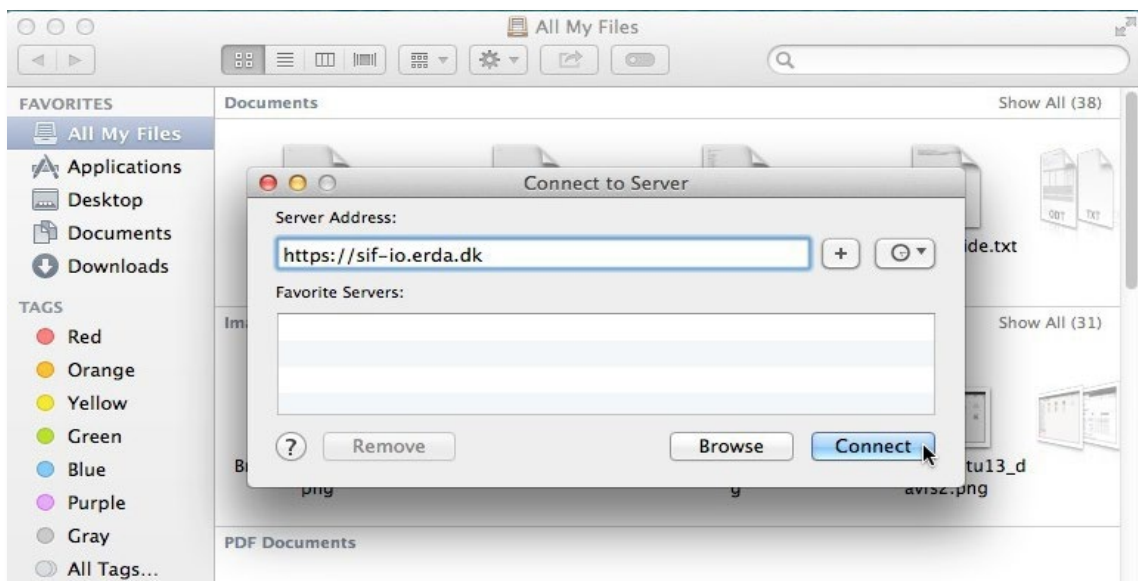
All My Files

FAVORITES
All My Files
Applications
Desktop
Documents
Downloads

TAGS
Red
Orange
Yellow
Green
Blue
Purple
Gray
All Tags...

Documents
Show All (38)

ide.txt

Im
Show All (31)

B
png
g
tu13_d
avis2.png

PDF Documents

Connect to Server
Server Address:
https://sif-io.erda.dk
+
Favorite Servers:
?
Remove
Browse
Connect